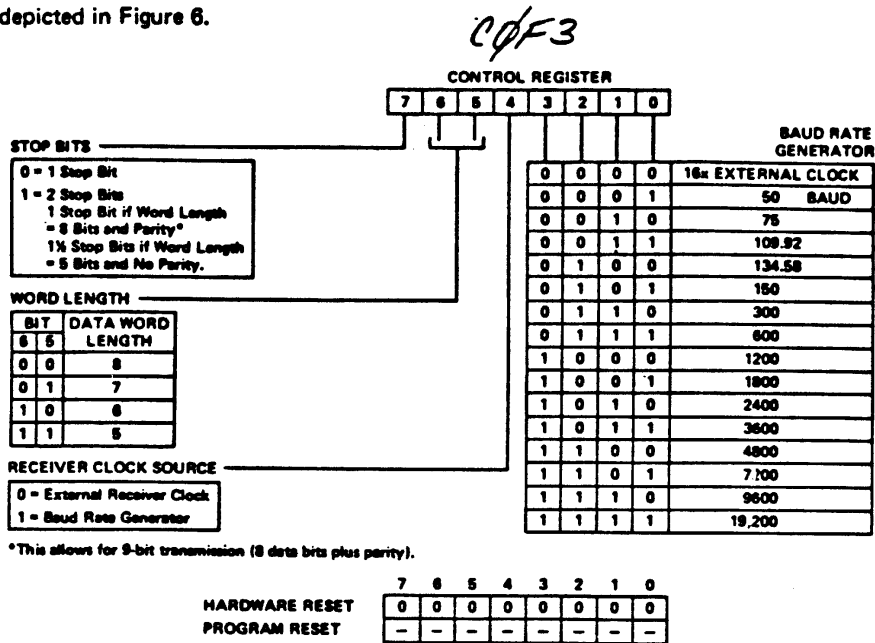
depicted in Figure 6.

CØF3

CONTROL REGISTER

| 7 | 6 | 5 | 4 | 3 | 2 | 1 | 0 |
|---|---|---|---|---|---|---|---|

STOP BITS

0 = 1 Stop Bit
1 = 2 Stop Bits
1 Stop Bit if Word Length = 8 Bits and Parity*
1½ Stop Bits if Word Length = 5 Bits and No Parity.

WORD LENGTH

| BIT 6 | BIT 5 | DATA WORD LENGTH |
|---|---|---|
| 0 | 0 | 8 |
| 0 | 1 | 7 |
| 1 | 0 | 6 |
| 1 | 1 | 5 |

RECEIVER CLOCK SOURCE

0 = External Receiver Clock
1 = Baud Rate Generator

BAUD RATE GENERATOR

| 3 | 2 | 1 | 0 | |
|---|---|---|---|---|
| 0 | 0 | 0 | 0 | 16x EXTERNAL CLOCK |
| 0 | 0 | 0 | 1 | 50 BAUD |
| 0 | 0 | 1 | 0 | 75 |
| 0 | 0 | 1 | 1 | 109.92 |
| 0 | 1 | 0 | 0 | 134.58 |
| 0 | 1 | 0 | 1 | 150 |
| 0 | 1 | 1 | 0 | 300 |
| 0 | 1 | 1 | 1 | 600 |
| 1 | 0 | 0 | 0 | 1200 |
| 1 | 0 | 0 | 1 | 1800 |
| 1 | 0 | 1 | 0 | 2400 |
| 1 | 0 | 1 | 1 | 3600 |
| 1 | 1 | 0 | 0 | 4800 |
| 1 | 1 | 0 | 1 | 7200 |
| 1 | 1 | 1 | 0 | 9600 |
| 1 | 1 | 1 | 1 | 19,200 |

*This allows for 9-bit transmission (8 data bits plus parity).

| | 7 | 6 | 5 | 4 | 3 | 2 | 1 | 0 |
|---|---|---|---|---|---|---|---|---|
| HARDWARE RESET | 0 | 0 | 0 | 0 | 0 | 0 | 0 | 0 |
| PROGRAM RESET | – | – | – | – | – | – | – | – |